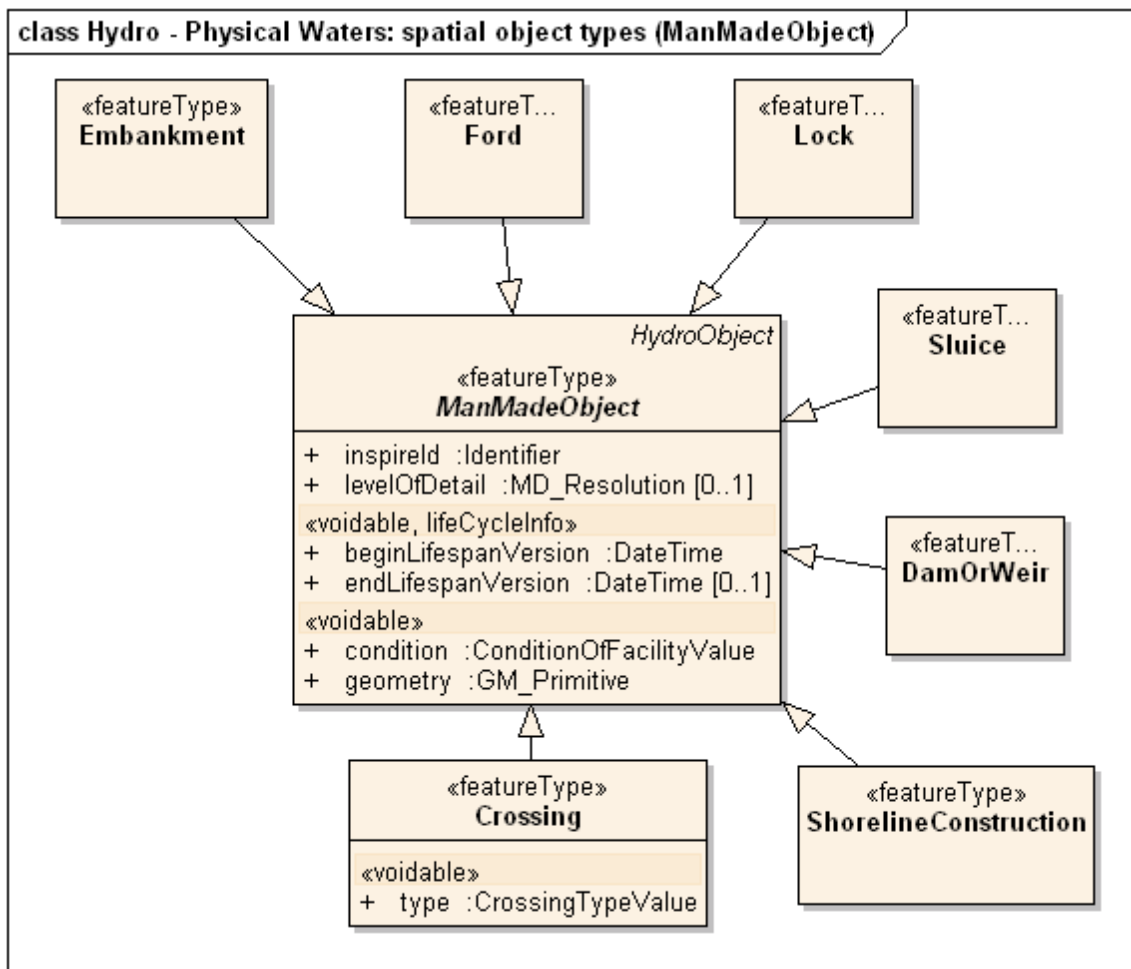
class Hydro - Physical Waters: spatial object types (ManMadeObject)

«featureType»
Embankment

«featureT...
Ford

«featureT...
Lock

«featureT...
Sluice

HydroObject
«featureType»
ManMadeObject

+ inspireId :Identifier
+ levelOfDetail :MD_Resolution [0..1]
«voidable, lifeCycleInfo»
+ beginLifespanVersion :DateTime
+ endLifespanVersion :DateTime [0..1]
«voidable»
+ condition :ConditionOfFacilityValue
+ geometry :GM_Primitive

«featureT...
DamOrWeir

«featureType»
Crossing

«voidable»
+ type :CrossingTypeValue

«featureType»
ShorelineConstruction